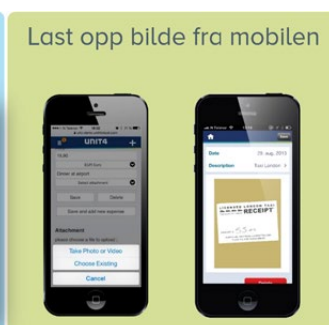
Last opp bilde fra mobilen

UNIT4

Dinner at airport

Select attachment

Send

Delete

Save and add new expense

Attachment

Take Photo or Video

Choose Existing

Cancel

Date

Description

Taxi London

RECEIPT